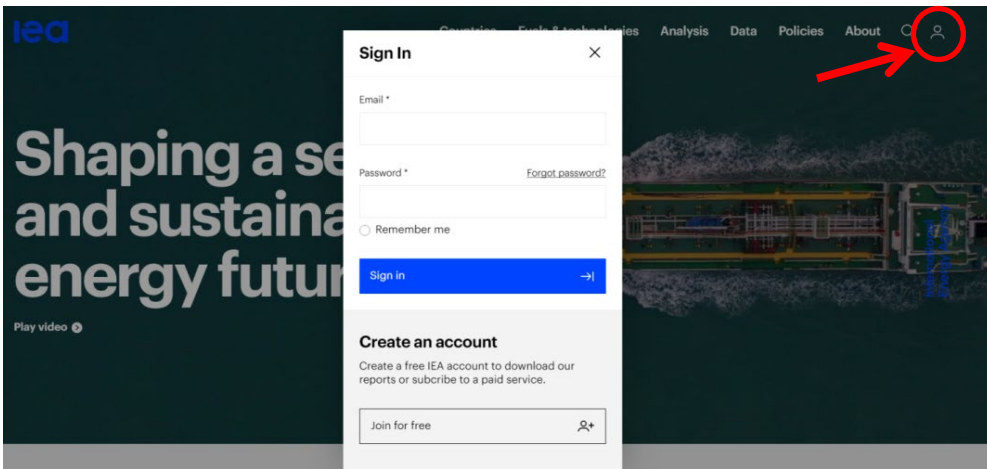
iea

Countries Fuels & technologies Analysis Data Policies About

Shaping a se
and sustaina
energy futur

Play video

Sign In

Email *

Password *

Forgot password?

Remember me

Sign in

Create an account

Create a free IEA account to download our reports or subcribe to a paid service.

Join for free